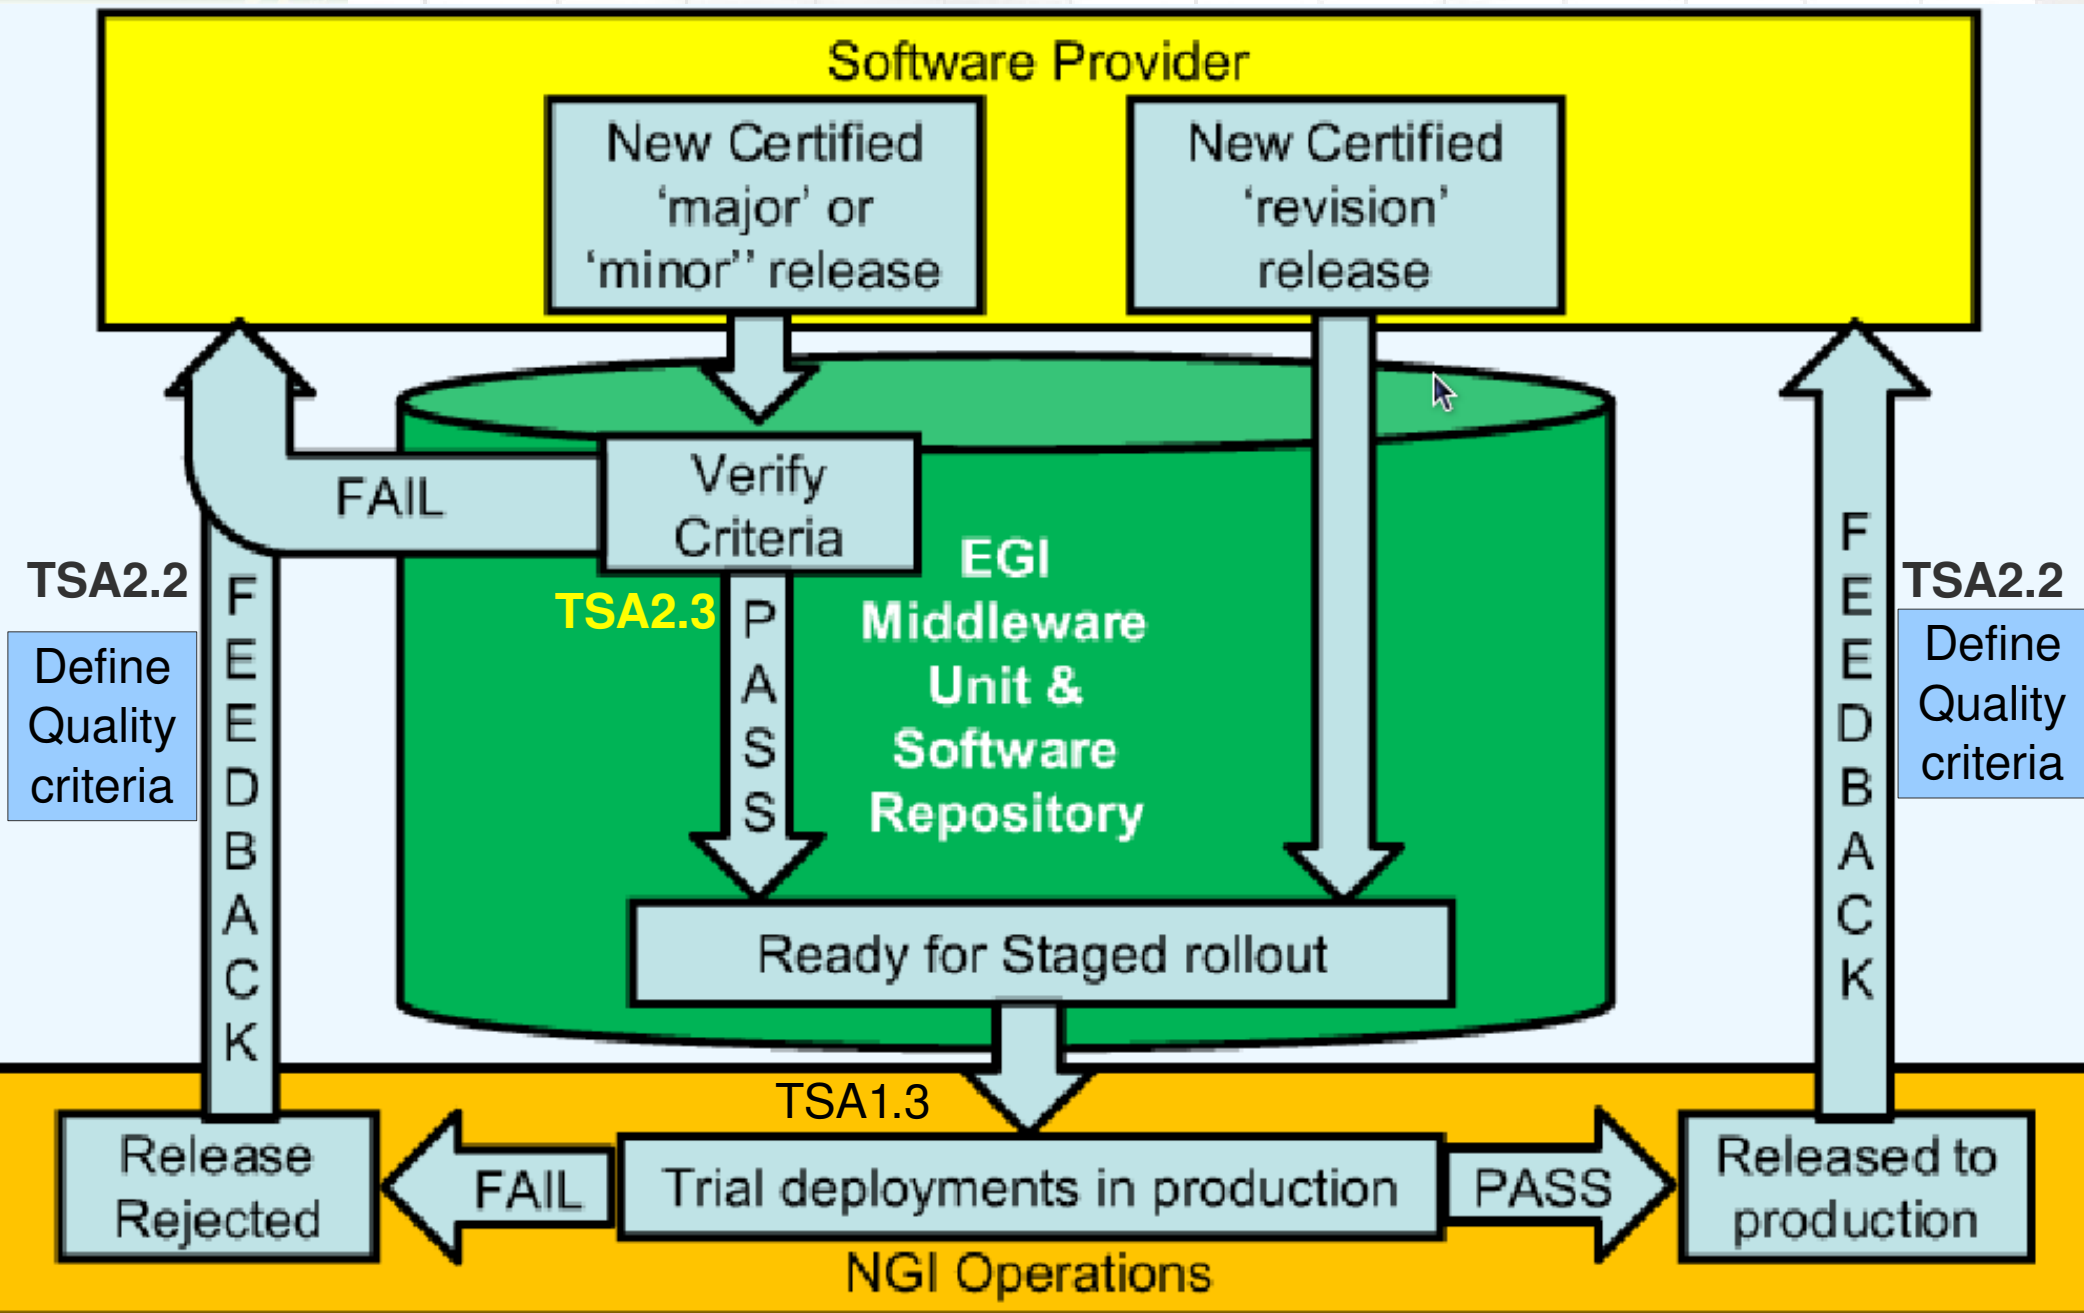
Software Provider

New Certified 'major' or 'minor'' release

New Certified 'revision' release

FAIL

Verify Criteria

TSA2.2

Define Quality criteria

FEEDBACK

TSA2.3

PASS

EGI Middleware Unit & Software Repository

FEEDBACK

TSA2.2

Define Quality criteria

Ready for Staged rollout

TSA1.3

Release Rejected

FAIL

Trial deployments in production

PASS

Released to production

NGI Operations